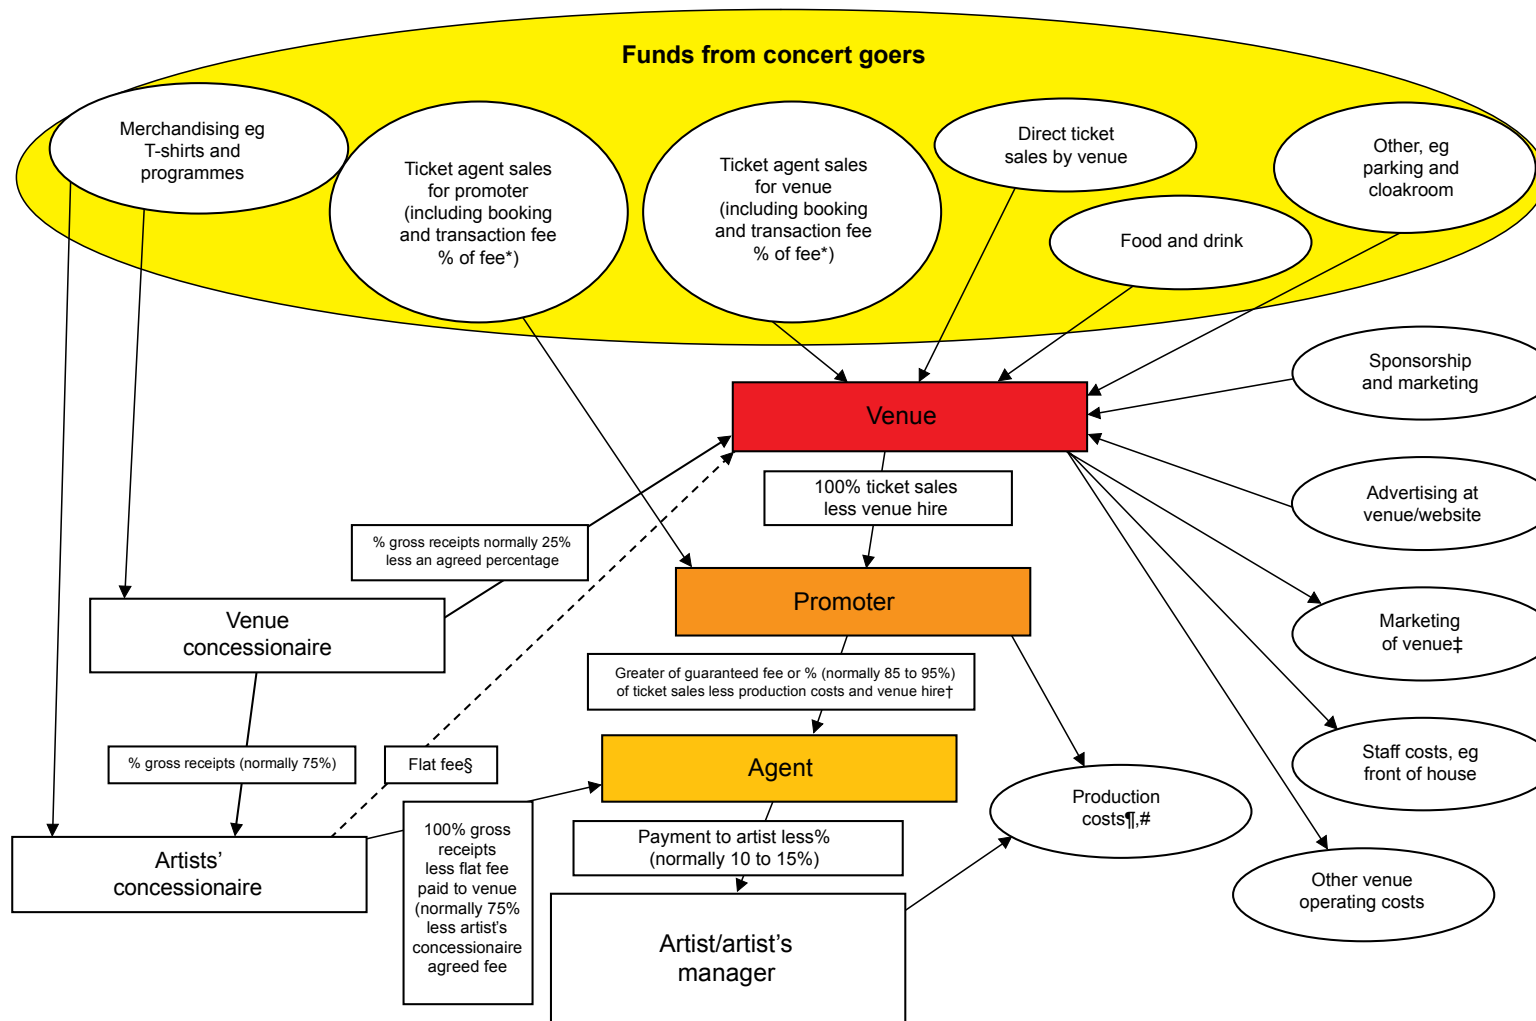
Funds from concert goers

Merchandising eg T-shirts and programmes

Ticket agent sales for promoter (including booking and transaction fee % of fee*)

Ticket agent sales for venue (including booking and transaction fee % of fee*)

Direct ticket sales by venue

Food and drink

Other, eg parking and cloakroom

Sponsorship and marketing

Venue

100% ticket sales less venue hire

Advertising at venue/website

% gross receipts normally 25% less an agreed percentage

Promoter

Marketing of venue‡

Venue concessionaire

Greater of guaranteed fee or % (normally 85 to 95%) of ticket sales less production costs and venue hire†

Staff costs, eg front of house

% gross receipts (normally 75%)

Flat fee§

Agent

Production costs¶,#

Artists' concessionaire

100% gross receipts less flat fee paid to venue (normally 75% less artist's concessionaire agreed fee

Payment to artist less% (normally 10 to 15%)

Other venue operating costs

Artist/artist's manager